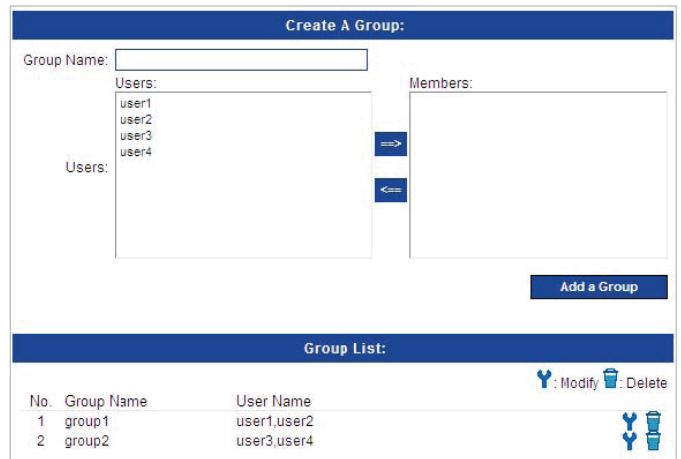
Create A Group:

Group Name:

Users:

Users:

user1
user2
user3
user4

Members:

==>

<==

Add a Group

Group List:

: Modify : Delete

| No. | Group Name | User Name |
|---|---|---|
| 1 | group1 | user1,user2 |
| 2 | group2 | user3,user4 |